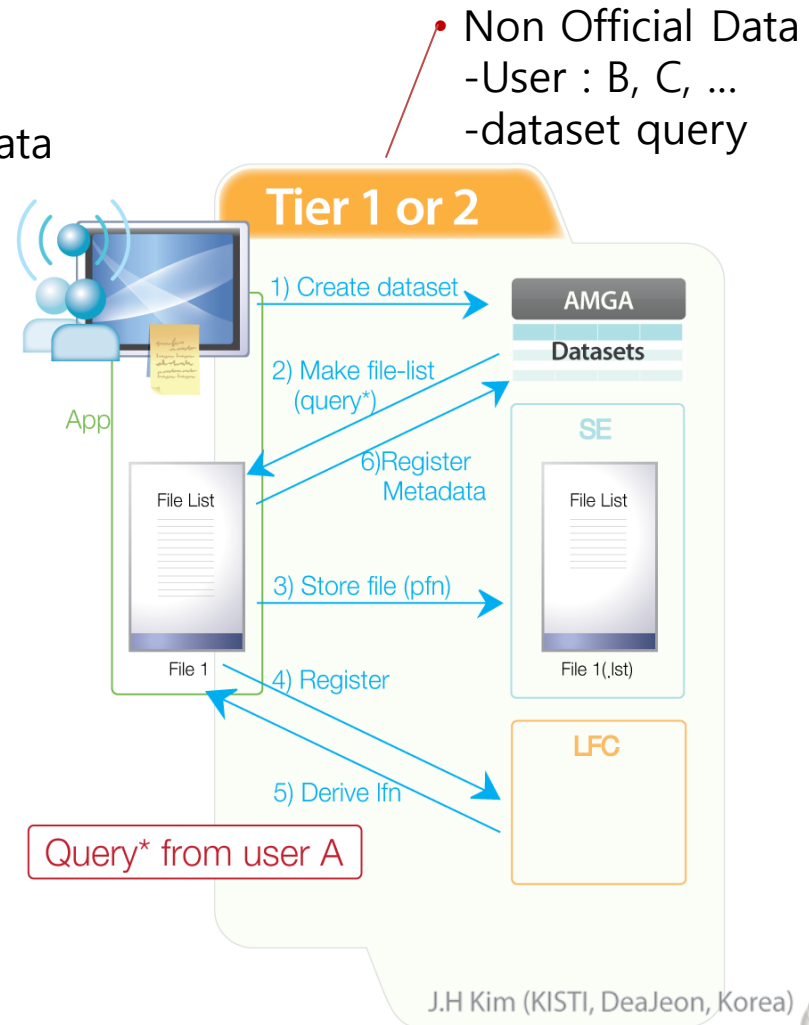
ata

Non Official Data
-User : B, C, …
-dataset query

Tier 1 or 2

App

1) Create dataset

AMGA

Datasets

2) Make file-list (query*)

SE

6)Register Metadata

File List

File List

3) Store file (pfn)

File 1

File 1(.lst)

4) Register

LFC

5) Derive lfn

Query* from user A

J.H Kim (KISTI, DeaJeon, Korea)